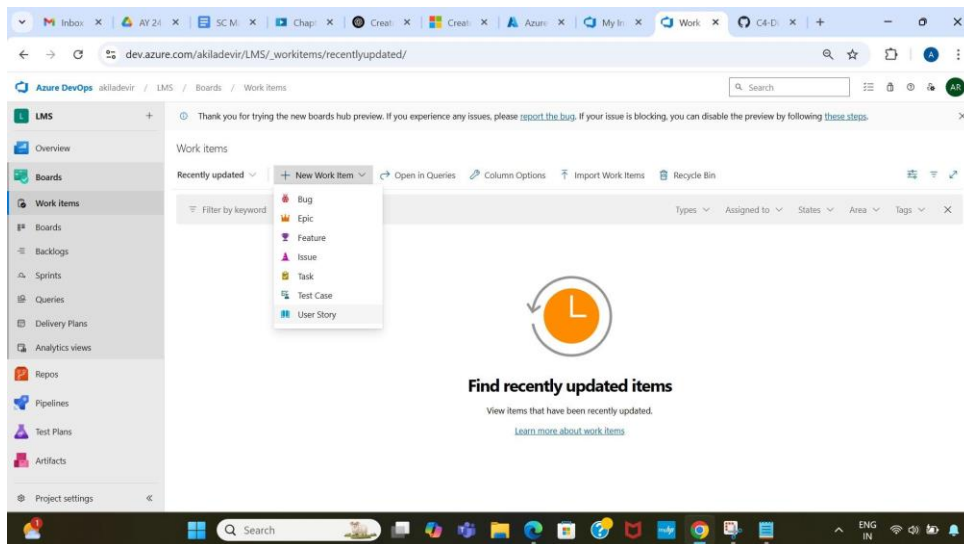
Inbox × | AY 24 × | SC M × | Chap × | Creat × | Creat × | Azure × | My In × | Work × | C4-D × | +

dev.azure.com/akiladevir/LMS/_workitems/recentlyupdated/

Azure DevOps akiladevir / LMS / Boards / Work items

Search

AR

LMS +

Thank you for trying the new boards hub preview. If you experience any issues, please report the bug. If your issue is blocking, you can disable the preview by following these steps.

Overview

Boards

Work items

Boards

Backlogs

Sprints

Queries

Delivery Plans

Analytics views

Repos

Pipelines

Test Plans

Artifacts

Project settings «

Work items

Recently updated ∨ + New Work Item ∨ Open in Queries Column Options Import Work Items Recycle Bin

Filter by keyword

Bug
Epic
Feature
Issue
Task
Test Case
User Story

Types ∨ Assigned to ∨ States ∨ Area ∨ Tags ∨ ×

Find recently updated items

View items that have been recently updated.

Learn more about work items

Search

ENG IN